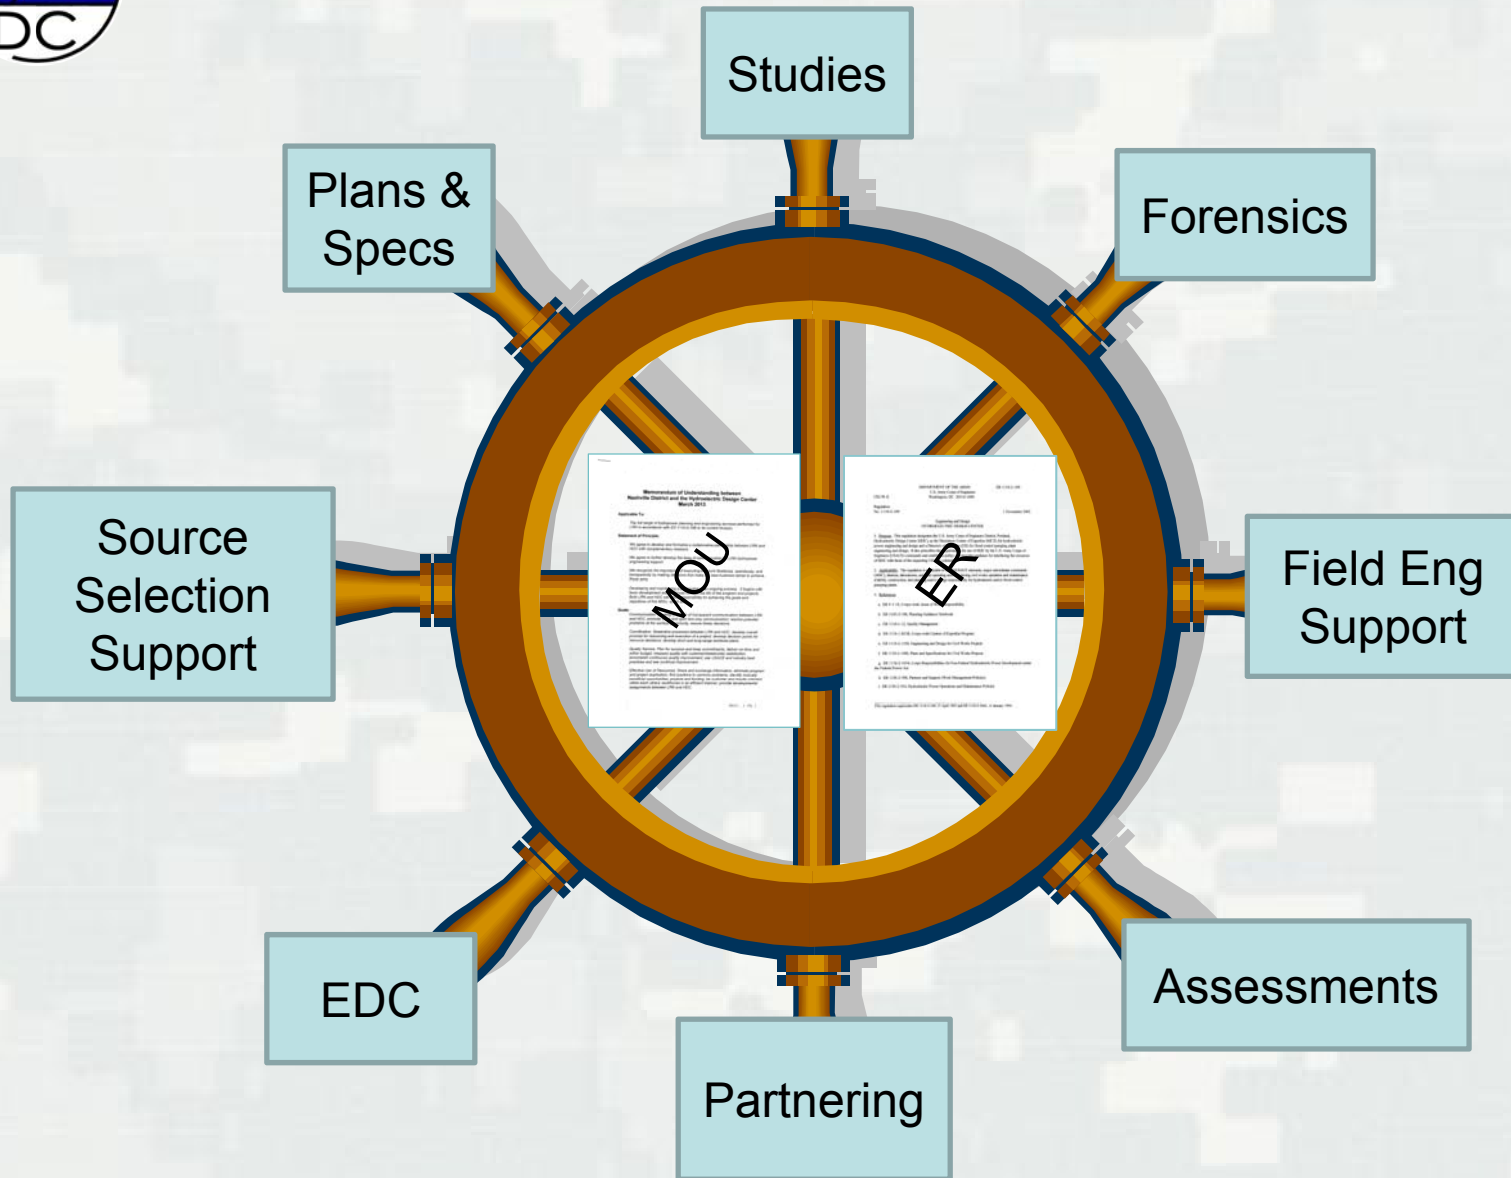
DC

Studies

Plans & Specs

Forensics

Source Selection Support

Field Eng Support

EDC

Partnering

Assessments

Memorandum of Understanding between Nashville District and the Hydroelectric Design Center March 2013

MOU

ER